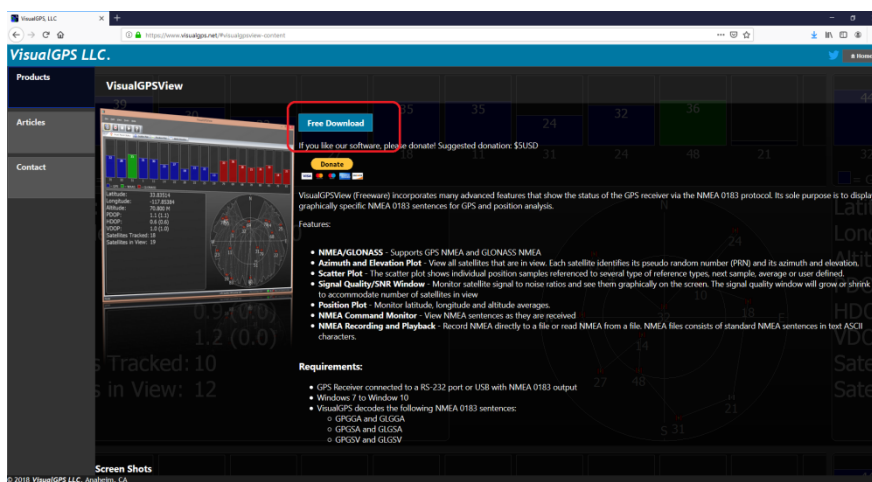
VisualGPS, LLC ×

https://www.visualgps.net/#visualgpsview-content

VisualGPS LLC.

Home

Products

Articles

Contact

VisualGPSView

Free Download

If you like our software, please donate! Suggested donation: $5USD

Donate

VisualGPSView (Freeware) incorporates many advanced features that show the status of the GPS receiver via the NMEA 0183 protocol. Its sole purpose is to display graphically specific NMEA 0183 sentences for GPS and position analysis.

Features:

- **NMEA/GLONASS** - Supports GPS NMEA and GLONASS NMEA
- **Azimuth and Elevation Plot** - View all satellites that are in view. Each satellite identifies its pseudo random number (PRN) and its azimuth and elevation.
- **Scatter Plot** - The scatter plot shows individual position samples referenced to several type of reference types, next sample, average or user defined.
- **Signal Quality/SNR Window** - Monitor satellite signal to noise ratios and see them graphically on the screen. The signal quality window will grow or shrink to accommodate number of satellites in view
- **Position Plot** - Monitor latitude, longitude and altitude averages.
- **NMEA Command Monitor** - View NMEA sentences as they are received
- **NMEA Recording and Playback** - Record NMEA directly to a file or read NMEA from a file. NMEA files consists of standard NMEA sentences in text ASCII characters.

Requirements:

- GPS Receiver connected to a RS-232 port or USB with NMEA 0183 output
- Windows 7 to Window 10
- VisualGPS decodes the following NMEA 0183 sentences:
  - GPGGA and GLGGA
  - GPGSA and GLGSA
  - GPGSV and GLGSV

Screen Shots

© 2018 VisualGPS LLC. Anaheim, CA